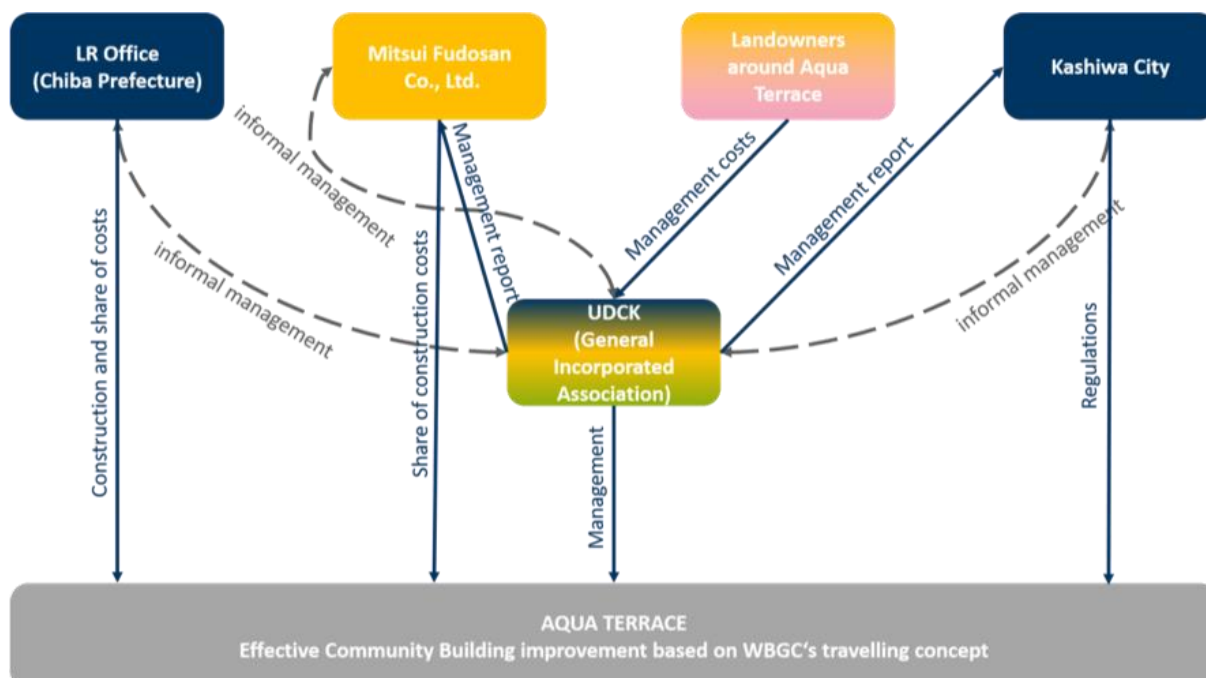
LR Office (Chiba Prefecture)

Mitsui Fudosan Co., Ltd.

Landowners around Aqua Terrace

Kashiwa City

informal management

Management report

Management costs

Management report

informal management

Construction and share of costs

Share of construction costs

informal management

UDCK (General Incorporated Association)

Regulations

Management

AQUA TERRACE
Effective Community Building improvement based on WBGC's travelling concept